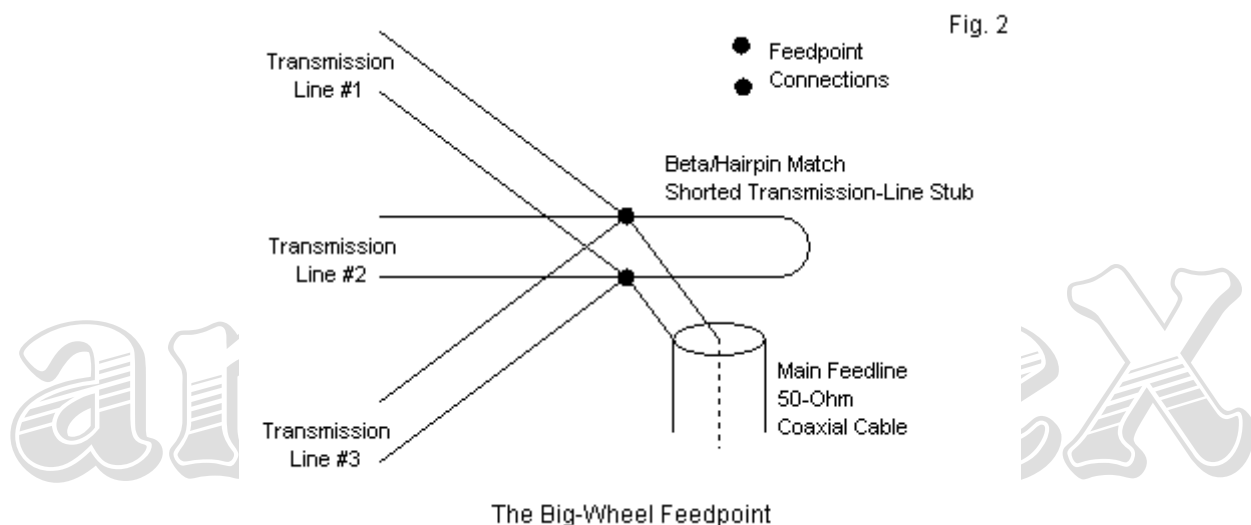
Fig. 2

Feedpoint
Connections

Transmission
Line #1

Beta/Hairpin Match
Shorted Transmission-Line Stub

Transmission
Line #2

Main Feedline
50-Ohm
Coaxial Cable

Transmission
Line #3

The Big-Wheel Feedpoint